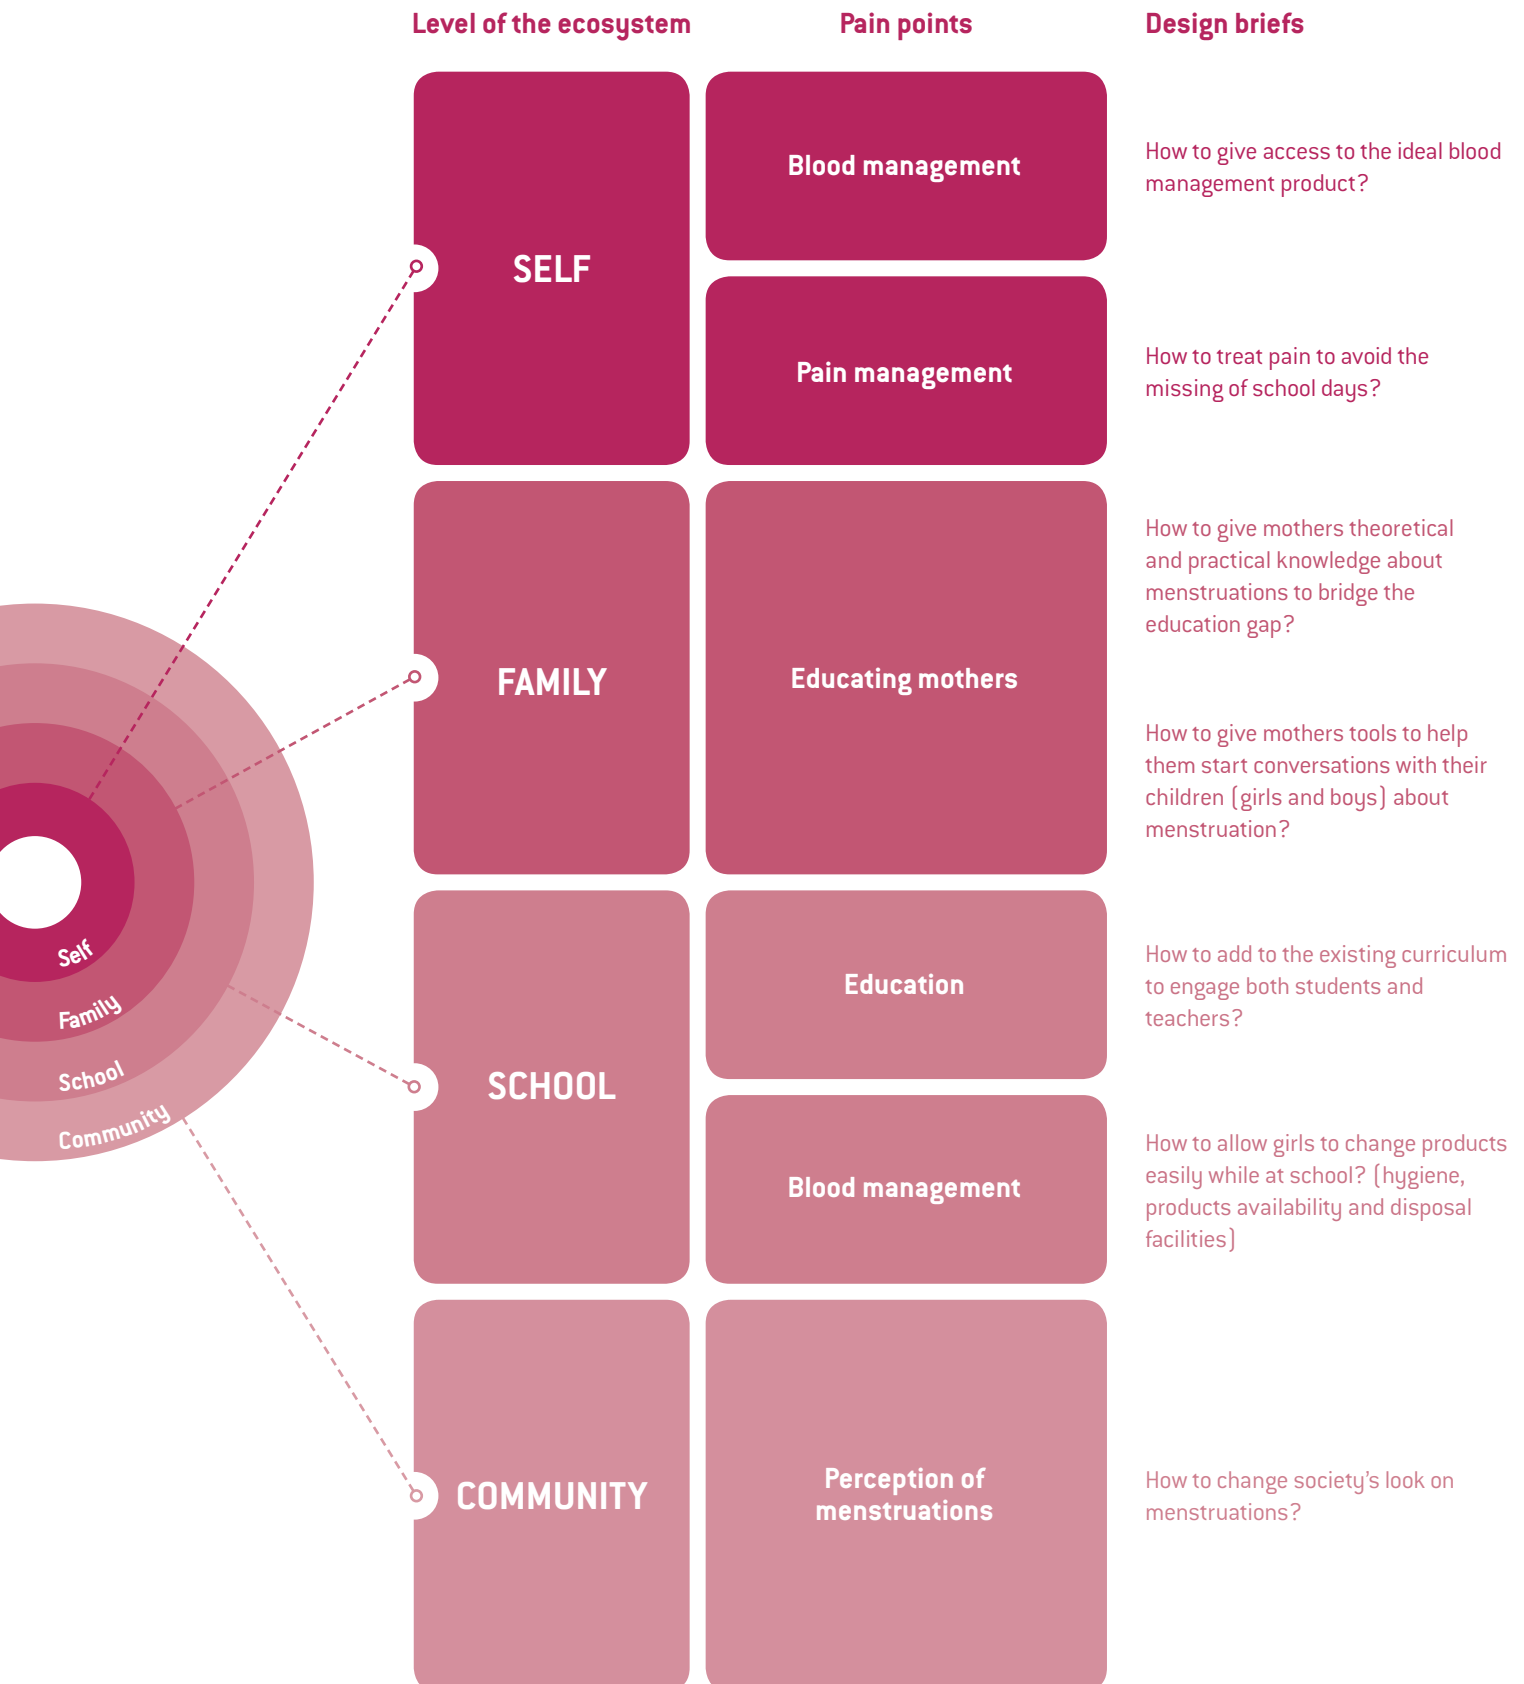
| Level of the ecosystem | Pain points | Design briefs |
|---|---|---|
| SELF | Blood management | How to give access to the ideal blood management product? |
| | Pain management | How to treat pain to avoid the missing of school days? |
| FAMILY | Educating mothers | How to give mothers theoretical and practical knowledge about menstruations to bridge the education gap? |
| | | How to give mothers tools to help them start conversations with their children (girls and boys) about menstruation? |
| SCHOOL | Education | How to add to the existing curriculum to engage both students and teachers? |
| | Blood management | How to allow girls to change products easily while at school? (hygiene, products availability and disposal facilities) |
| COMMUNITY | Perception of menstruations | How to change society's look on menstruations? |

Self
Family
School
Community